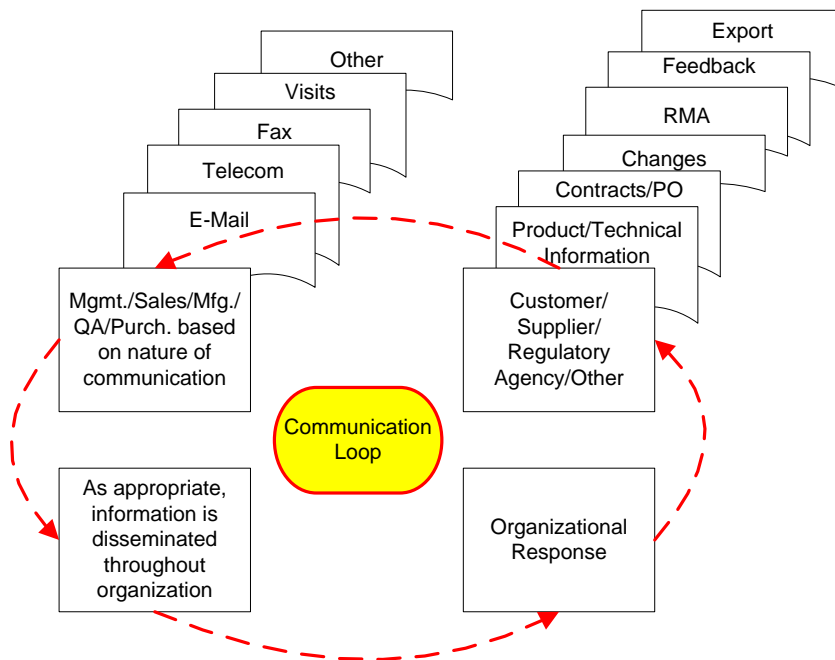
Other

Visits

Fax

Telecom

E-Mail

Export

Feedback

RMA

Changes

Contracts/PO

Product/Technical Information

Mgmt./Sales/Mfg./ QA/Purch. based on nature of communication

Customer/ Supplier/ Regulatory Agency/Other

Communication Loop

As appropriate, information is disseminated throughout organization

Organizational Response